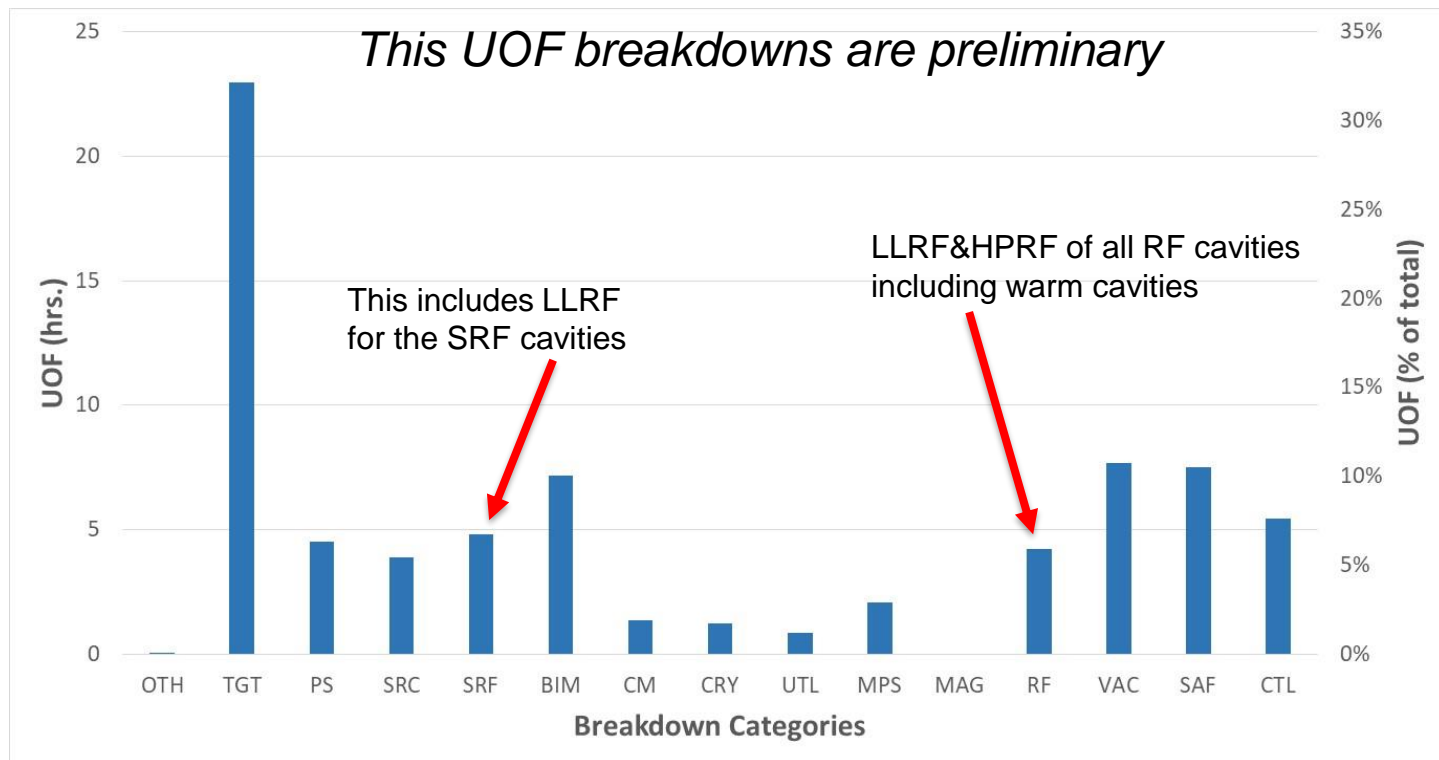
This UOF breakdowns are preliminary

This includes LLRF for the SRF cavities

LLRF&HPRF of all RF cavities including warm cavities

UOF (hrs.)

25
20
15
10
5
0

UOF (% of total)

35%
30%
25%
20%
15%
10%
5%
0%

OTH TGT PS SRC SRF BIM CM CRY UTL MPS MAG RF VAC SAF CTL

Breakdown Categories